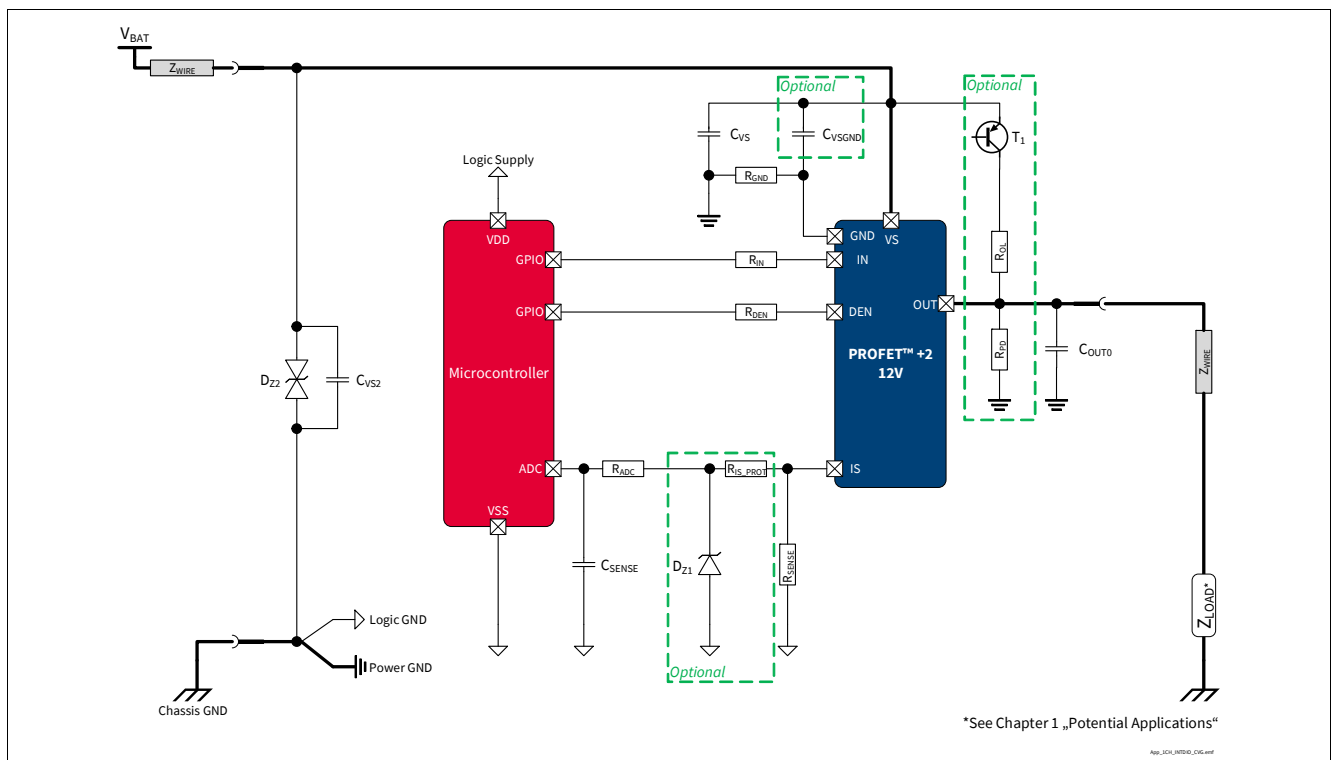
$V_{BAT}$

$Z_{WIRE}$

Optional

Optional

$C_{VS}$

$C_{VSGND}$

$T_1$

Logic Supply

$R_{GND}$

VDD

GND

VS

GPIO

$R_{IN}$

IN

$R_{OL}$

GPIO

$R_{DEN}$

DEN

OUT

$D_{Z2}$

$C_{VS2}$

Microcontroller

PROFET™ +2 12V

$R_{PD}$

$C_{OUT0}$

$Z_{WIRE}$

ADC

$R_{ADC}$

$R_{IS\_PROT}$

IS

VSS

$D_{Z1}$

$R_{SENSE}$

$C_{SENSE}$

$Z_{LOAD}$*

Logic GND

Power GND

Optional

Chassis GND

*See Chapter 1 „Potential Applications“

App_1CH_INTDIO_CVG.emf